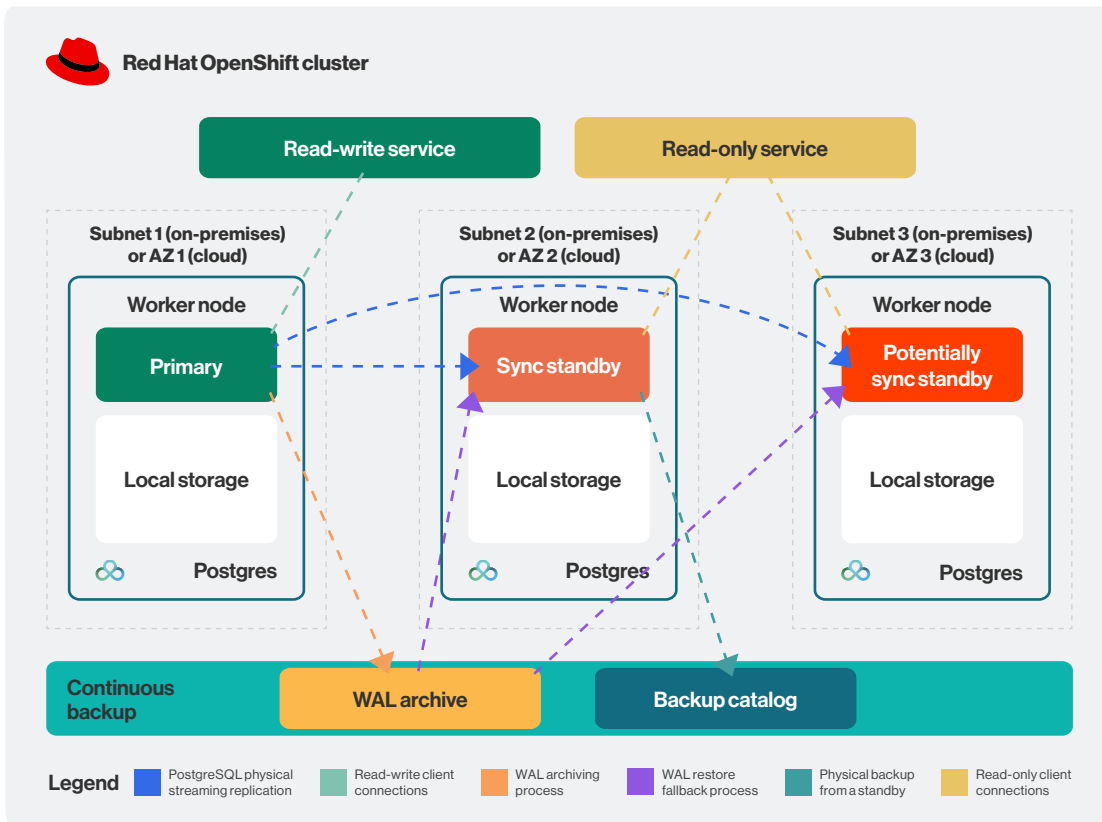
Red Hat OpenShift cluster

Read-write service

Read-only service

Subnet 1 (on-premises) or AZ 1 (cloud)

Worker node

Primary

Local storage

Postgres

Subnet 2 (on-premises) or AZ 2 (cloud)

Worker node

Sync standby

Local storage

Postgres

Subnet 3 (on-premises) or AZ 3 (cloud)

Worker node

Potentially sync standby

Local storage

Postgres

Continuous backup

WAL archive

Backup catalog

Legend

PostgreSQL physical streaming replication

Read-write client connections

WAL archiving process

WAL restore fallback process

Physical backup from a standby

Read-only client connections